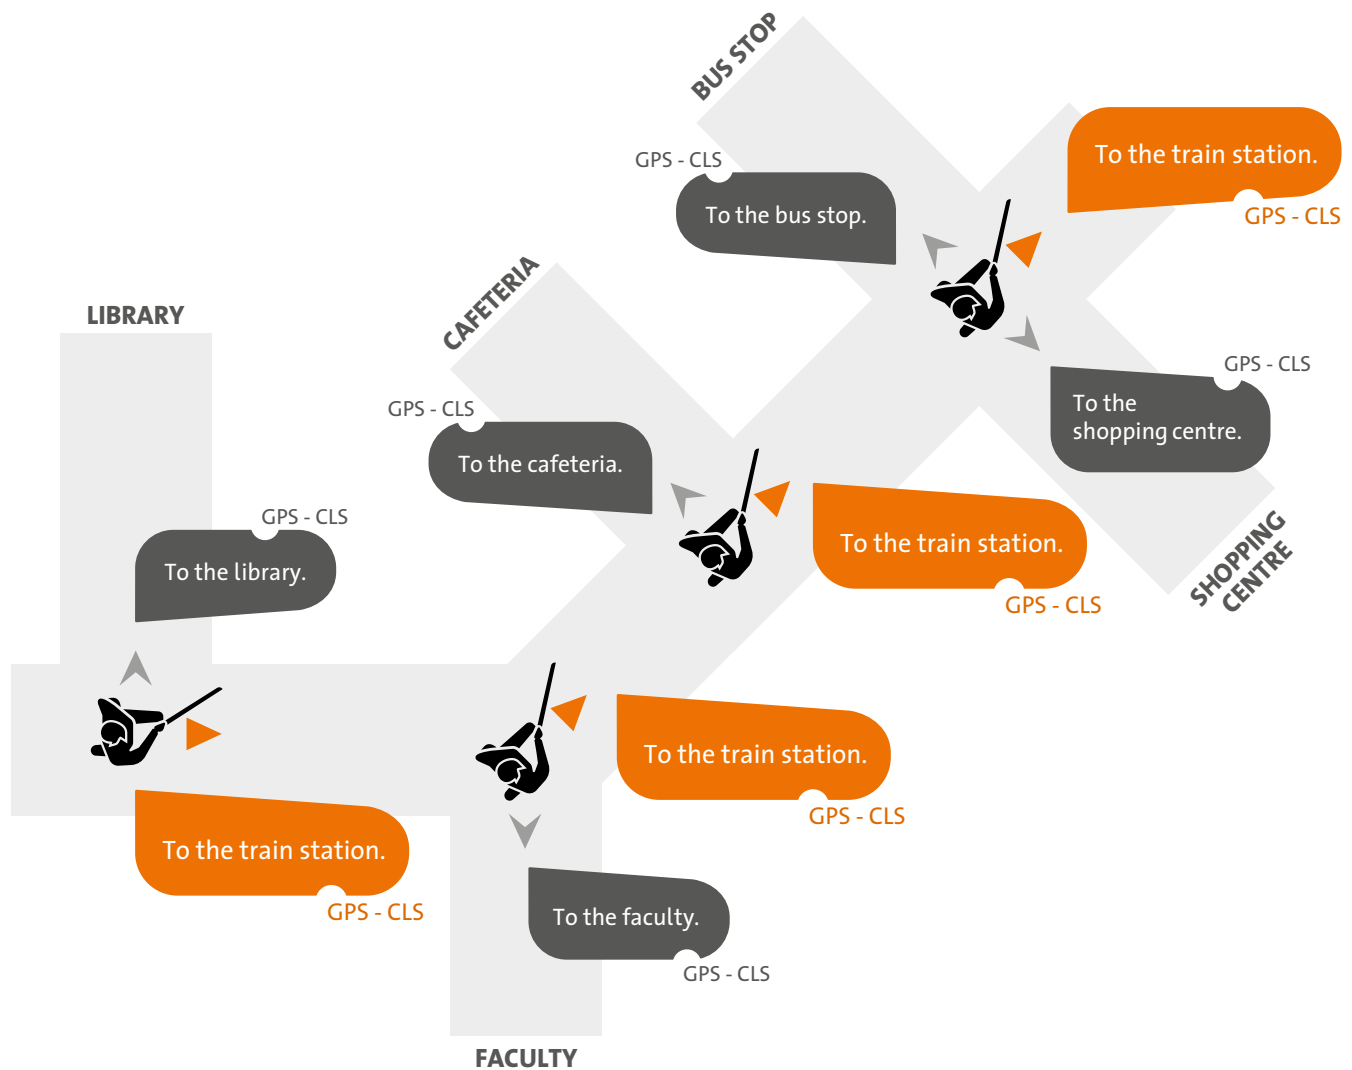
BUS STOP

GPS - CLS
To the bus stop.

To the train station.
GPS - CLS

GPS - CLS
To the shopping centre.

SHOPPING CENTRE

CAFETERIA

GPS - CLS
To the cafeteria.

To the train station.
GPS - CLS

LIBRARY

GPS - CLS
To the library.

To the train station.
GPS - CLS

To the train station.
GPS - CLS

To the faculty.
GPS - CLS

FACULTY